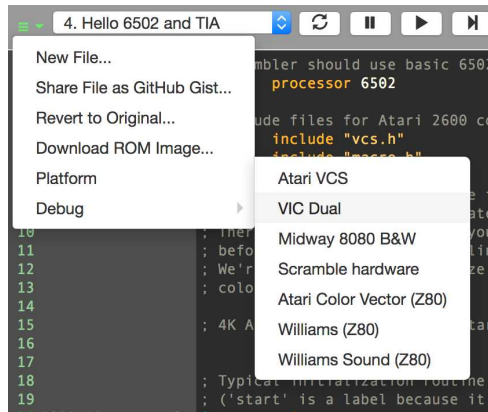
4. Hello 6502 and TIA

New File...
Share File as GitHub Gist...
Revert to Original...
Download ROM Image...
Platform
Debug

Atari VCS
VIC Dual
Midway 8080 B&W
Scramble hardware
Atari Color Vector (Z80)
Williams (Z80)
Williams Sound (Z80)

mbler should use basic 6502
processor 6502

ude files for Atari 2600 co
include "vcs.h"
include "macro.h"

10 ; Ther
11 ; befo
12 ; We'r
13 ; colo
14
15 ; 4K A
16
17
18 ; Typical initialization routine
19 ; ('start' is a label because it